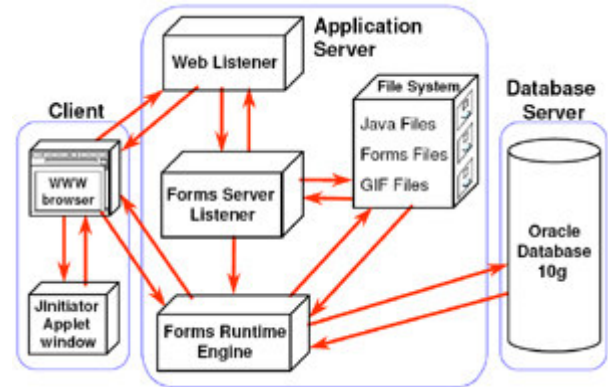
Application Server

Web Listener

File System

Java Files

Forms Files

GIF Files

Database Server

Client

WWW browser

Forms Server Listener

Oracle Database 10g

JInitiator Applet window

Forms Runtime Engine